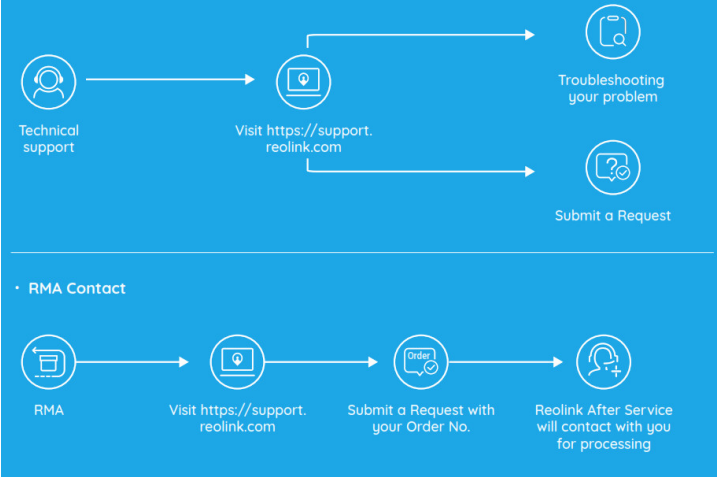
Technical support

Visit https://support. reolink.com

Troubleshooting your problem

Submit a Request

• RMA Contact

RMA

Visit https://support. reolink.com

Order

Submit a Request with your Order No.

Reolink After Service will contact with you for processing